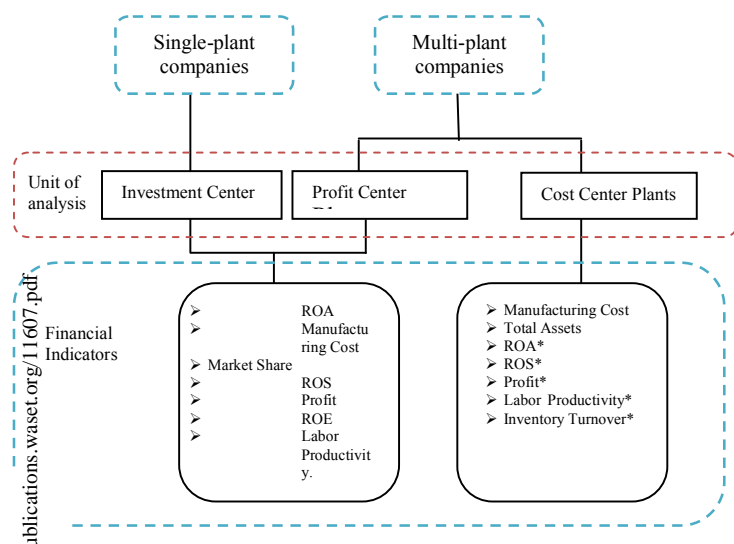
Single-plant companies

Multi-plant companies

Unit of analysis

Investment Center

Profit Center

Cost Center Plants

Financial Indicators

➢ ROA
➢ Manufacturing Cost
➢ Market Share
➢ ROS
➢ Profit
➢ ROE
➢ Labor Productivity.

➢ Manufacturing Cost
➢ Total Assets
➢ ROA*
➢ ROS*
➢ Profit*
➢ Labor Productivity*
➢ Inventory Turnover*

ublications.waset.org/11607.pdf